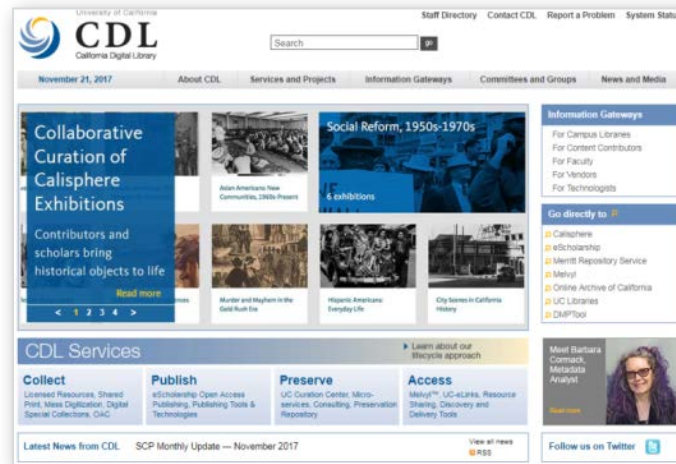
University of California
CDL
California Digital Library

Staff Directory Contact CDL Report a Problem System Statu

Search go

November 21, 2017 About CDL Services and Projects Information Gateways Committees and Groups News and Media

Collaborative Curation of Calisphere Exhibitions

Contributors and scholars bring historical objects to life

Read more

< 1 2 3 4 >

Asian Americans: New Communities, 1960s-Present

Social Reform, 1950s-1970s

6 exhibitions

Murder and Mayhem in the Gold Rush Era

Hispanic Americans: Everyday Life

City Scenes in California History

Information Gateways
For Campus Libraries
For Content Contributors
For Faculty
For Vendors
For Technologists

Go directly to
Calisphere
eScholarship
Merritt Repository Service
Melvyl
Online Archive of California
UC Libraries
DMPTool

CDL Services

Learn about our lifecycle approach

Meet Barbara Cormack, Metadata Analyst
Read more

Collect
Licensed Resources, Shared Print, Mass Digitization, Digital Special Collections, OAC

Publish
eScholarship Open Access Publishing, Publishing Tools & Technologies

Preserve
UC Curation Center, Micro-services, Consulting, Preservation Repository

Access
Melvyl™, UC-eLinks, Resource Sharing, Discovery and Delivery Tools

Latest News from CDL SCP Monthly Update — November 2017

View all news
RSS

Follow us on Twitter